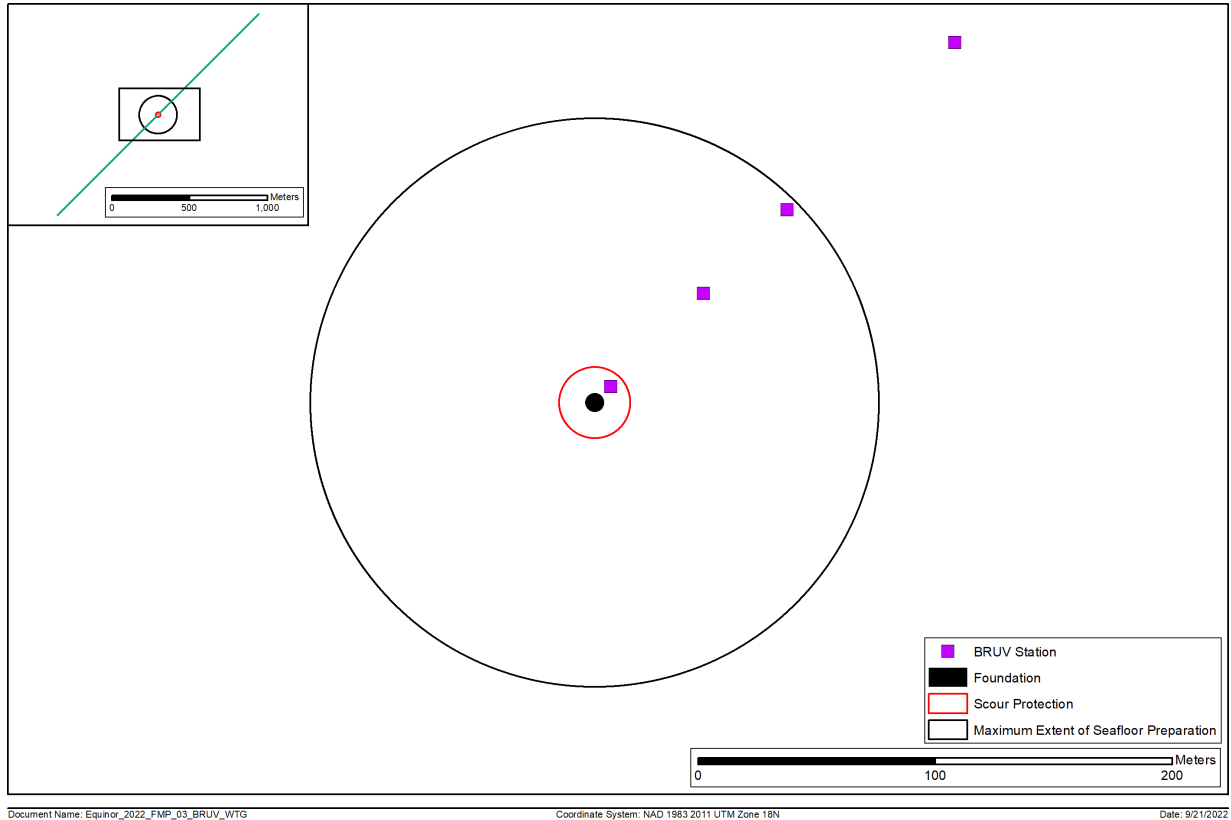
Meters
0 500 1,000

BRUV Station
Foundation
Scour Protection
Maximum Extent of Seafloor Preparation

Meters
0 100 200

Document Name: Equinor_2022_FMP_03_BRUV_WTG
Coordinate System: NAD 1983 2011 UTM Zone 18N
Date: 9/21/2022